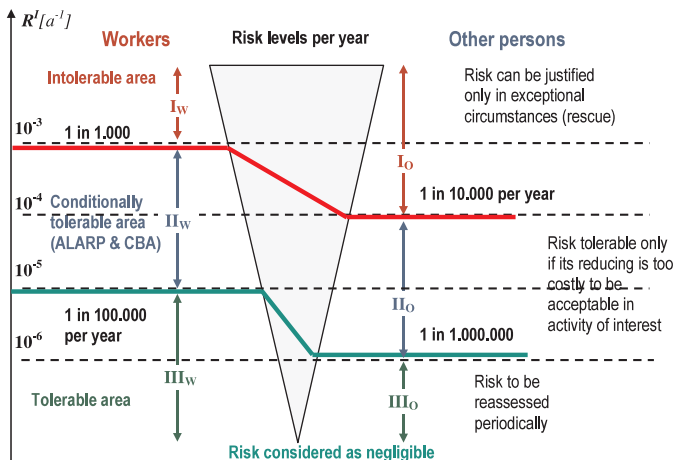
$R^{I} [a^{-1}]$

Workers

Risk levels per year

Other persons

Intolerable area

$I_W$

Risk can be justified only in exceptional circumstances (rescue)

$10^{-3}$

1 in 1.000

$I_O$

1 in 10.000 per year

$10^{-4}$

Conditionally tolerable area (ALARP & CBA)

$II_W$

Risk tolerable only if its reducing is too costly to be acceptable in activity of interest

$10^{-5}$

1 in 100.000 per year

$II_O$

$10^{-6}$

1 in 1.000.000

$III_W$

Tolerable area

$III_O$

Risk to be reassessed periodically

Risk considered as negligible